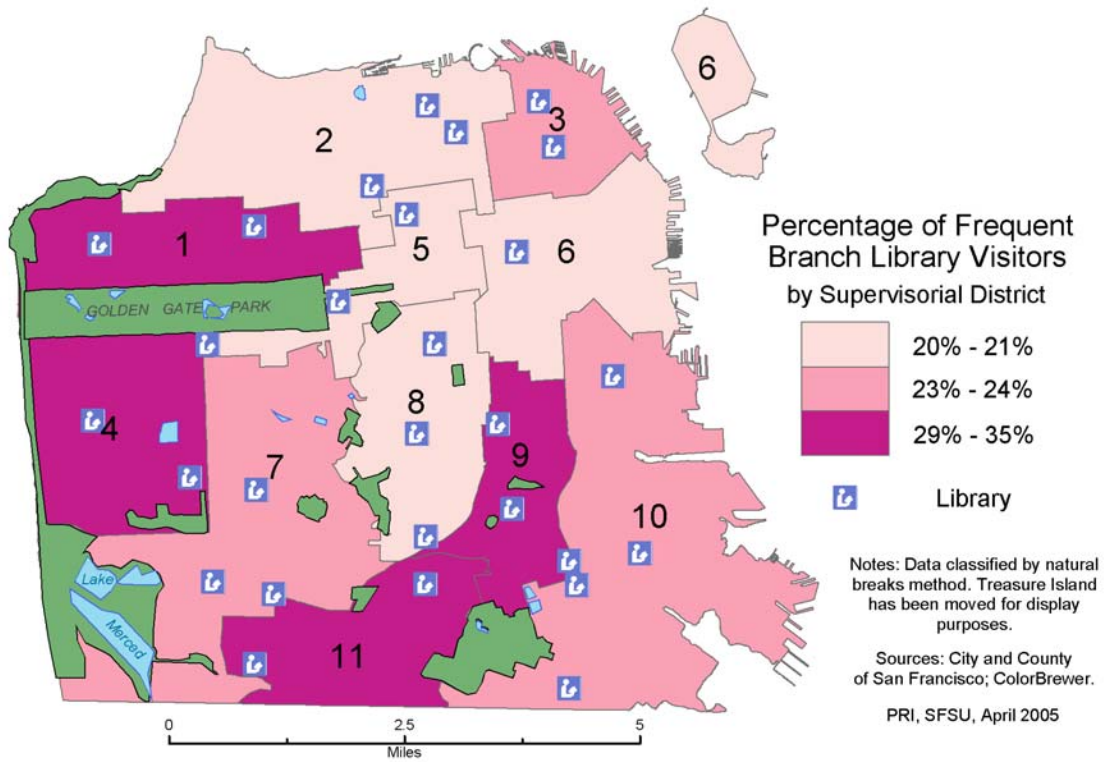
6
3
2
1
5
6
GOLDEN GATE PARK
8
4
7
9
10
Lake
Merced
11

Percentage of Frequent Branch Library Visitors by Supervisorial District

20% - 21%
23% - 24%
29% - 35%
Library

Notes: Data classified by natural breaks method. Treasure Island has been moved for display purposes.

Sources: City and County of San Francisco; ColorBrewer.

PRI, SFSU, April 2005

0 2.5 5
Miles